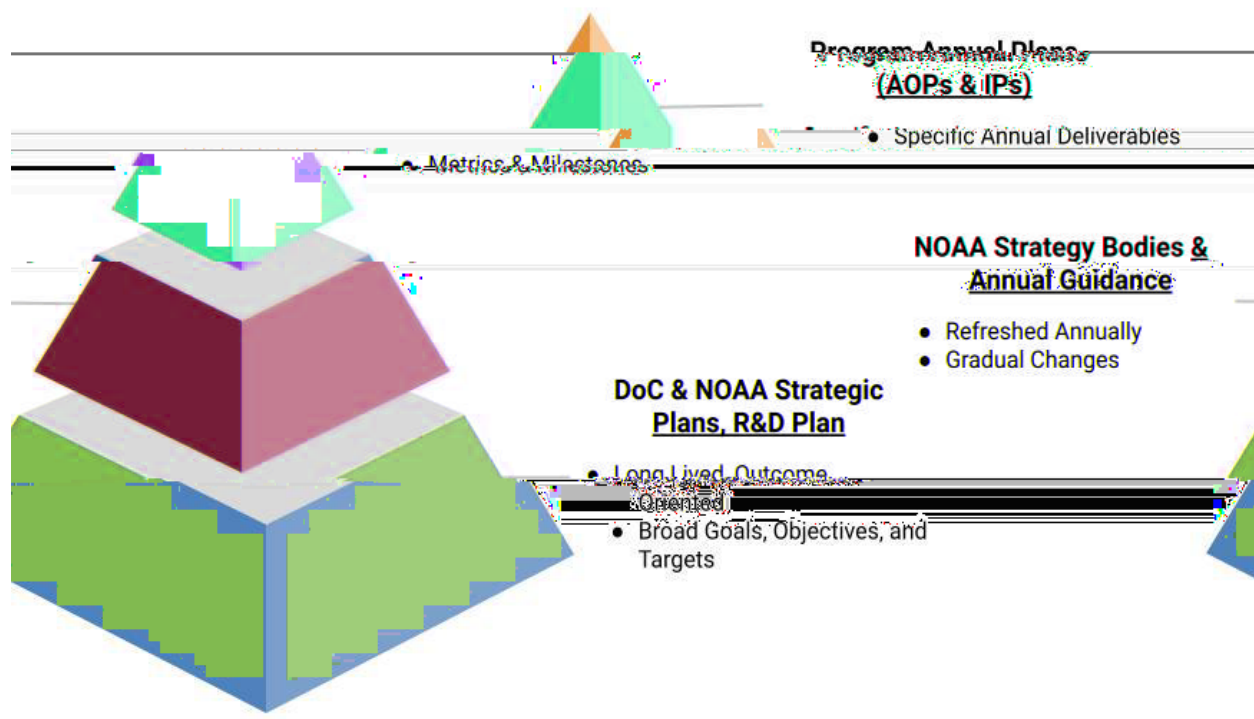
Program Annual Plans
(AOPs & IPs)

- Specific Annual Deliverables
- Metrics & Milestones

NOAA Strategy Bodies & Annual Guidance

- Refreshed Annually
- Gradual Changes

DoC & NOAA Strategic Plans, R&D Plan

- Long Lived, Outcome Oriented
- Broad Goals, Objectives, and Targets